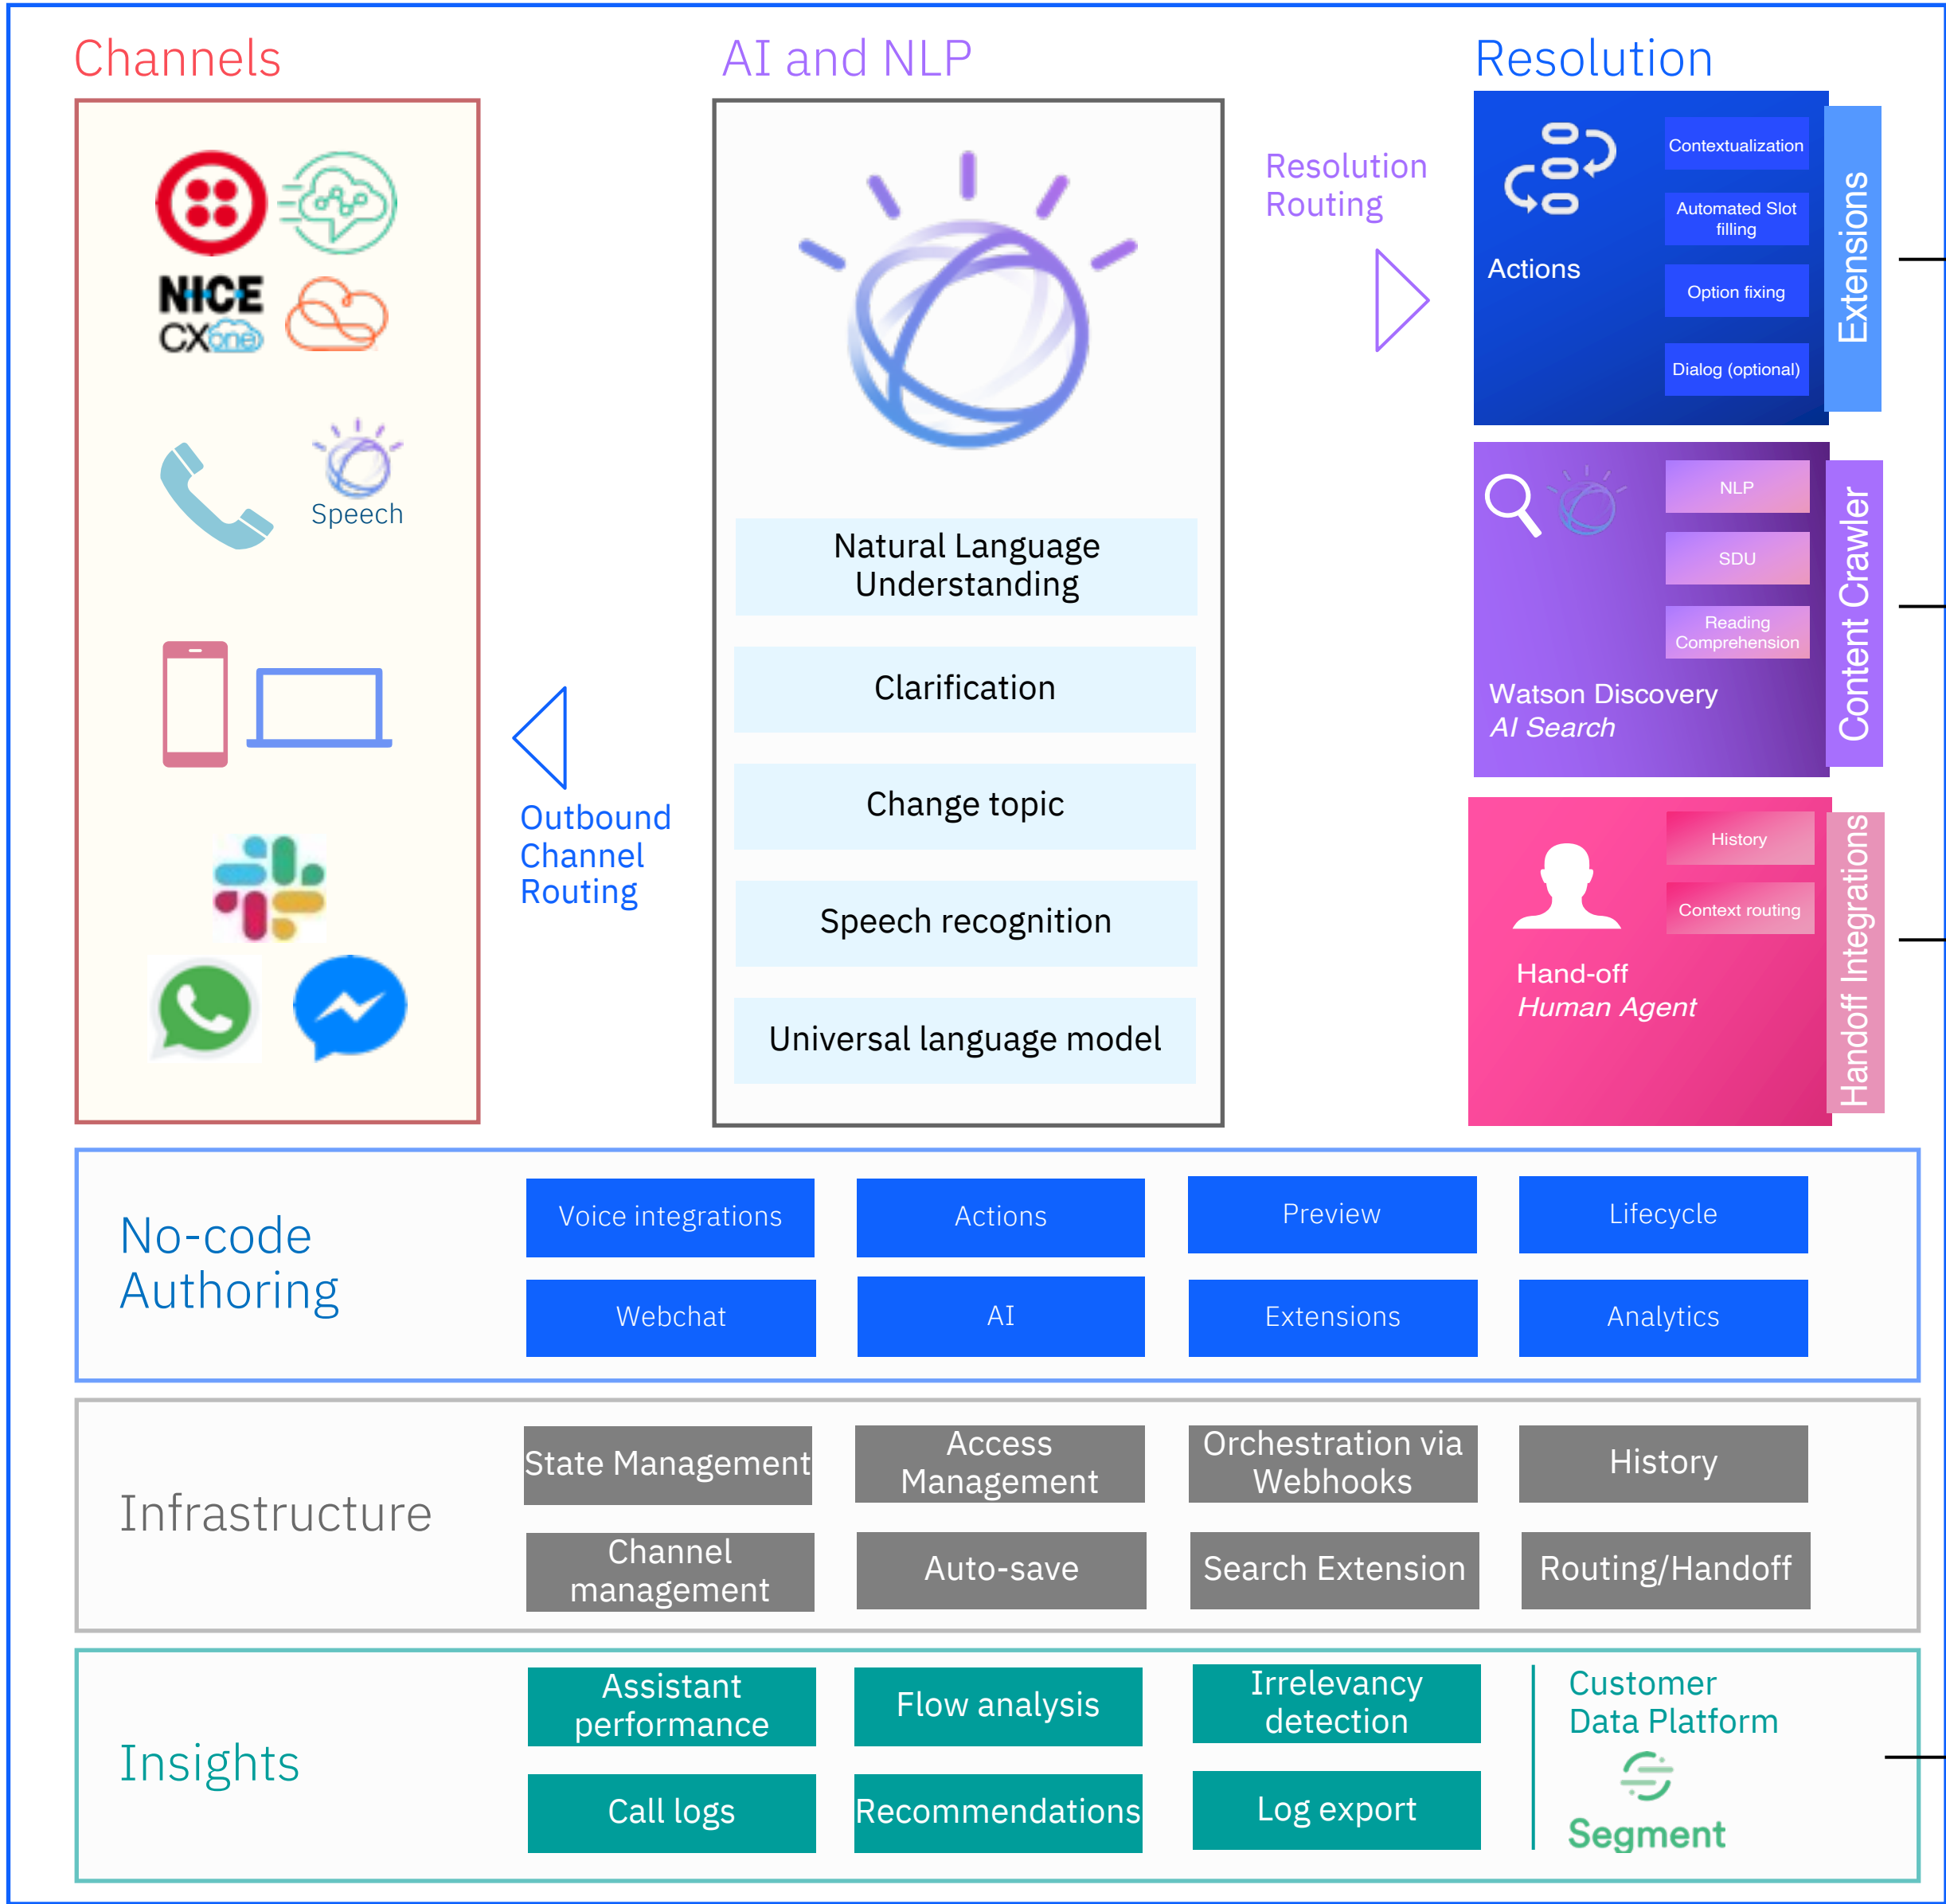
Channels

NICE CXone

Speech

AI and NLP

Natural Language Understanding

Clarification

Change topic

Speech recognition

Universal language model

Outbound Channel Routing

Resolution Routing

Resolution

Actions

Contextualization

Automated Slot filling

Option fixing

Dialog (optional)

Extensions

NLP

SDU

Reading Comprehension

Watson Discovery
AI Search

Content Crawler

History

Context routing

Hand-off
Human Agent

Handoff Integrations

No-code Authoring

| Voice integrations | Actions | Preview | Lifecycle |
|---|---|---|---|
| Webchat | AI | Extensions | Analytics |

Infrastructure

| State Management | Access Management | Orchestration via Webhooks | History |
|---|---|---|---|
| Channel management | Auto-save | Search Extension | Routing/Handoff |

Insights

| Assistant performance | Flow analysis | Irrelevancy detection |
|---|---|---|
| Call logs | Recommendations | Log export |

Customer Data Platform

Segment